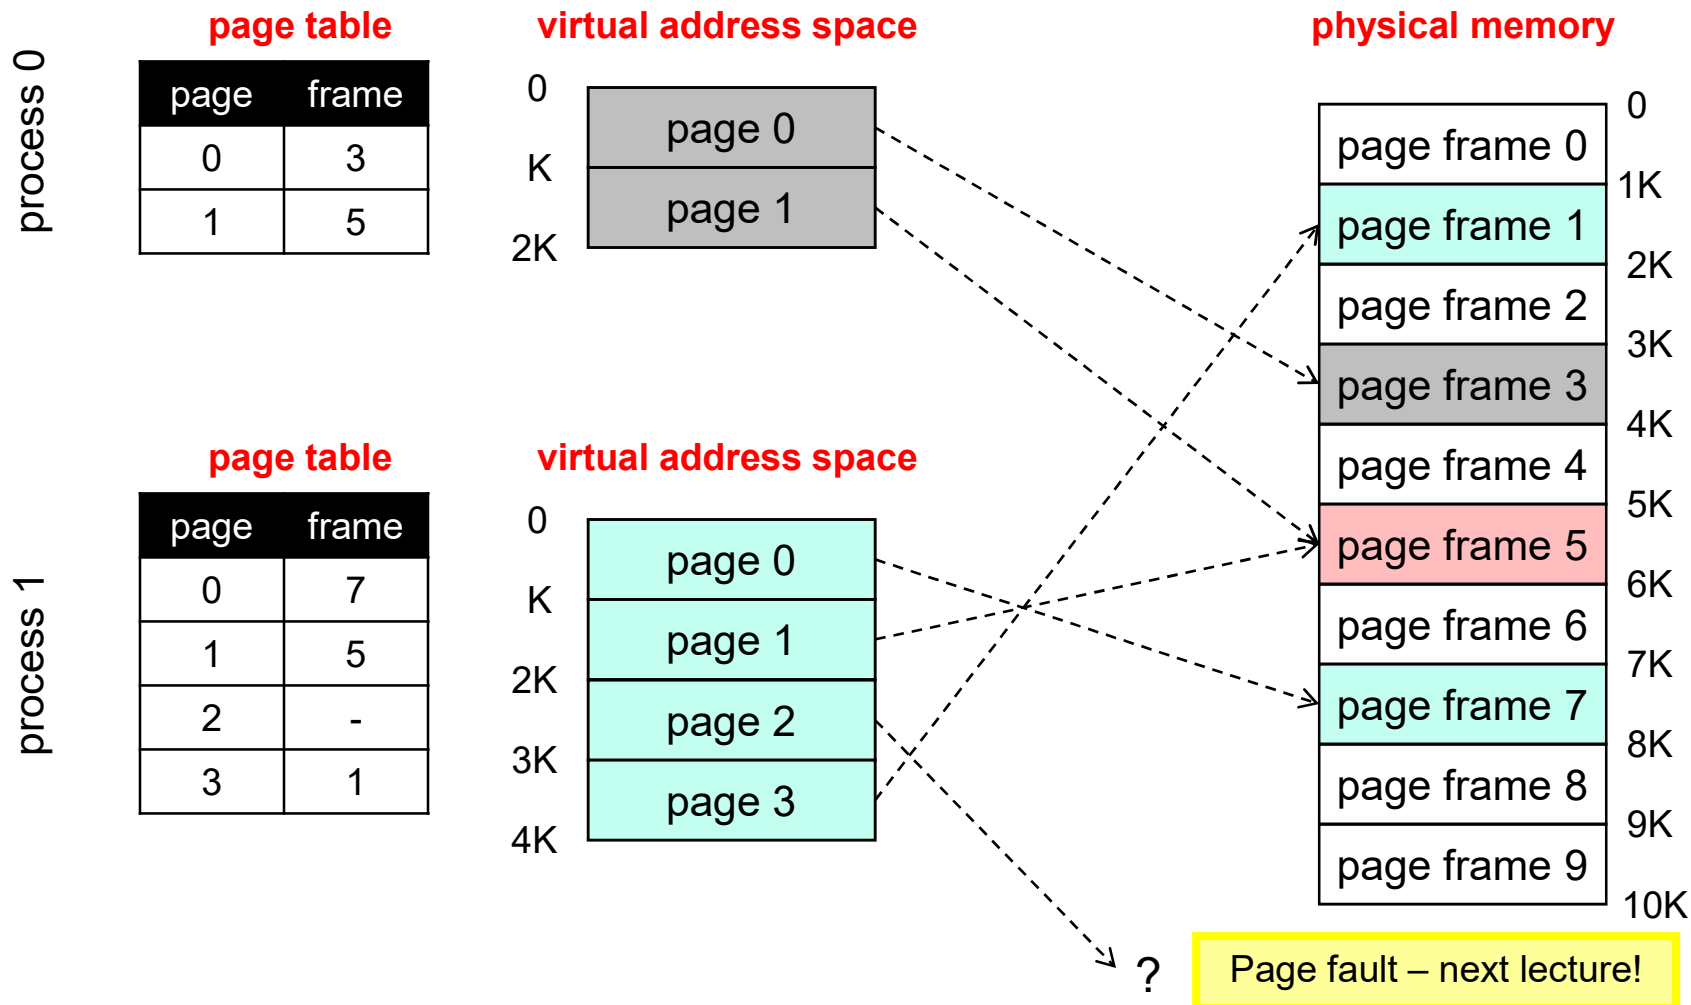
process 0

page table

| page | frame |
|---|---|
| 0 | 3 |
| 1 | 5 |

virtual address space

0
K
2K

page 0
page 1

physical memory

0
1K
2K
3K
4K
5K
6K
7K
8K
9K
10K

page frame 0
page frame 1
page frame 2
page frame 3
page frame 4
page frame 5
page frame 6
page frame 7
page frame 8
page frame 9

process 1

page table

| page | frame |
|---|---|
| 0 | 7 |
| 1 | 5 |
| 2 | - |
| 3 | 1 |

virtual address space

0
K
2K
3K
4K

page 0
page 1
page 2
page 3

?

Page fault – next lecture!